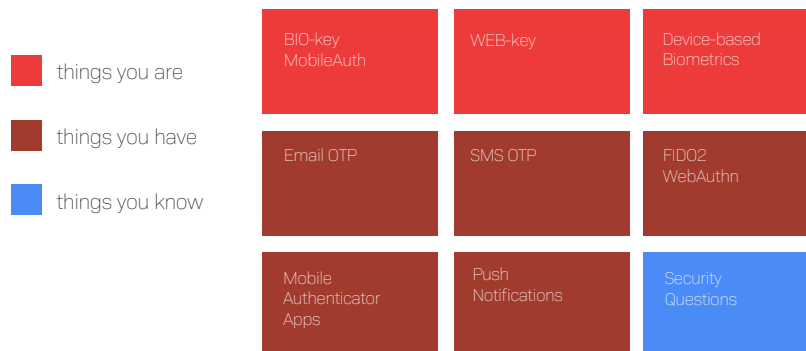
things you are

things you have

things you know

BIO-key MobileAuth

WEB-key

Device-based Biometrics

Email OTP

SMS OTP

FIDO2 WebAuthn

Mobile Authenticator Apps

Push Notifications

Security Questions